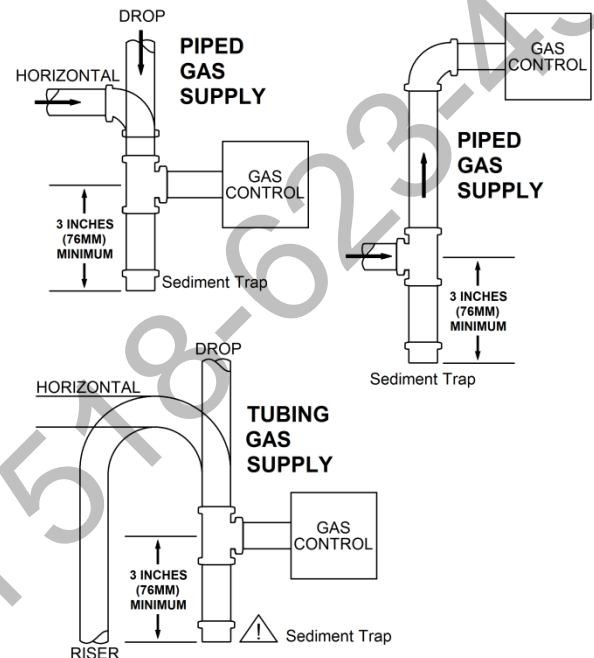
DROP

HORIZONTAL

PIPED GAS SUPPLY

GAS CONTROL

3 INCHES (76MM) MINIMUM

Sediment Trap

GAS CONTROL

PIPED GAS SUPPLY

3 INCHES (76MM) MINIMUM

Sediment Trap

DROP

HORIZONTAL

TUBING GAS SUPPLY

GAS CONTROL

3 INCHES (76MM) MINIMUM

! Sediment Trap

RISER

518-623-4